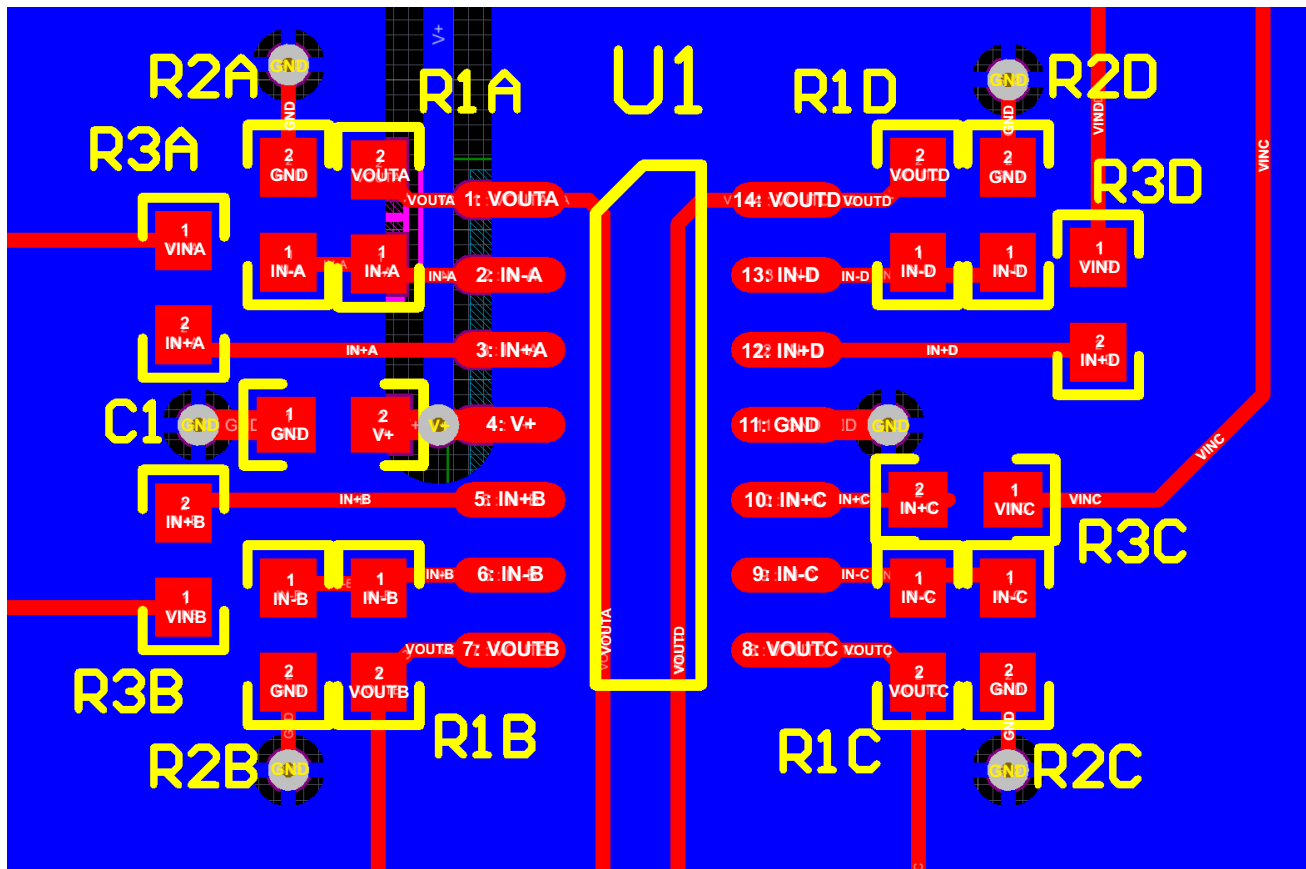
R2A
GND
V+
R1A
U1
R1D
GND
R2D
R3A
2
GND
2
VOUTA
2
VOUTD
2
GND
VIND
VINC
R3D
1
VINA
VOUTA
1: VOUTA
14: VOUTD
VOUTD
1
VIND
1
IN-A
1
IN-A
IN-A
2: IN-A
13: IN-D
IN-D
1
IN-D
1
IN-D
2
IN+A
IN+A
3: IN+A
12: IN+D
IN+D
2
IN+D
C1
GND
1
GND
2
V+
V+
4: V+
11: GND
GND
VINC
2
IN+B
IN+B
5: IN+B
10: IN+C
IN+C
2
IN+C
1
VINC
VINC
R3C
1
IN-B
1
IN-B
IN-B
6: IN-B
9: IN-C
IN-C
1
IN-C
1
IN-C
1
VINB
VOUTB
7: VOUTB
VOUTA
VOUTD
8: VOUTC
VOUTC
R3B
2
GND
2
VOUTB
2
VOUTC
2
GND
R1B
R1C
GND
R2B
GND
GND
R2C